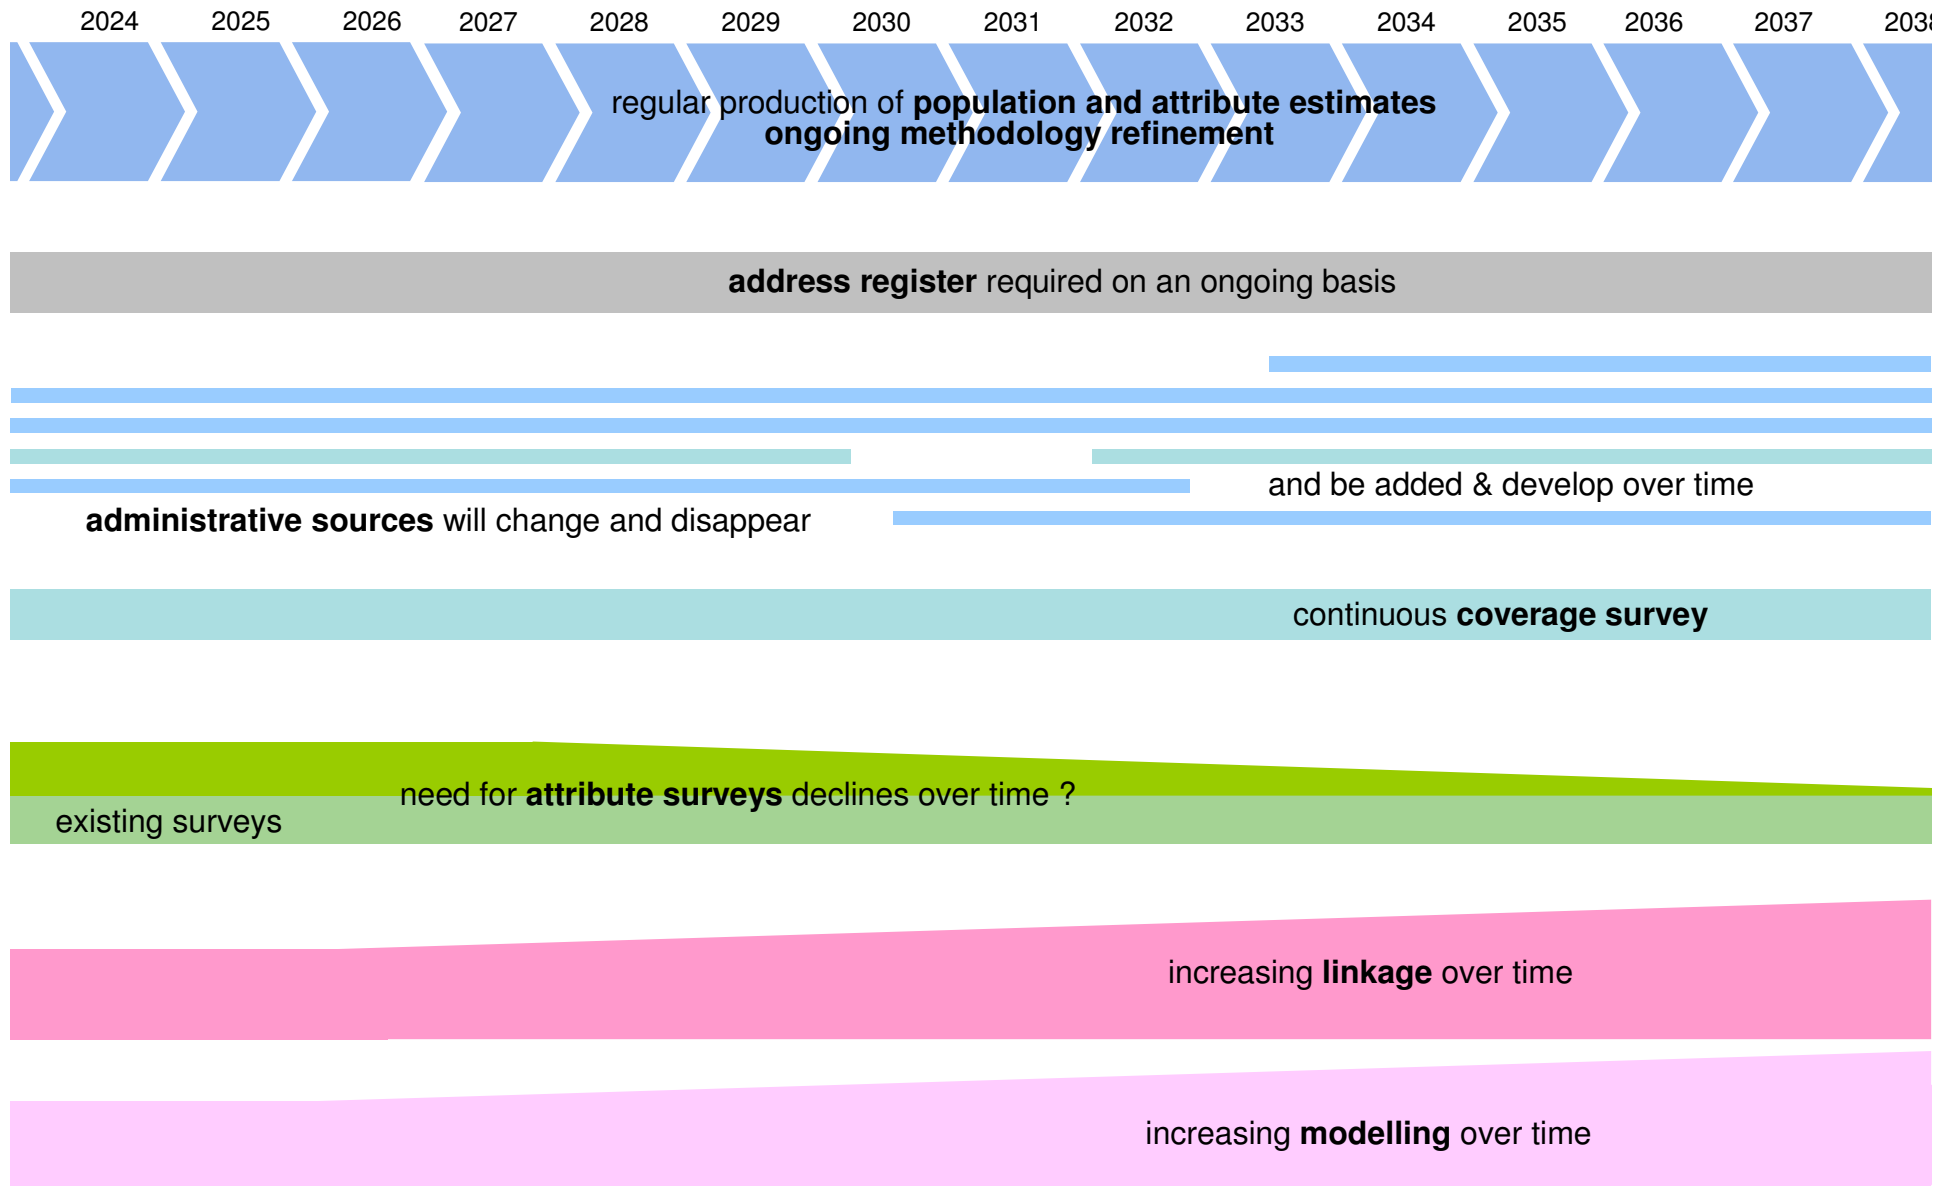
2024 2025 2026 2027 2028 2029 2030 2031 2032 2033 2034 2035 2036 2037 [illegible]

regular production of **population and attribute estimates**
**ongoing methodology refinement**

**address register** required on an ongoing basis

and be added & develop over time

**administrative sources** will change and disappear

continuous **coverage survey**

need for **attribute surveys** declines over time ?

existing surveys

increasing **linkage** over time

increasing **modelling** over time